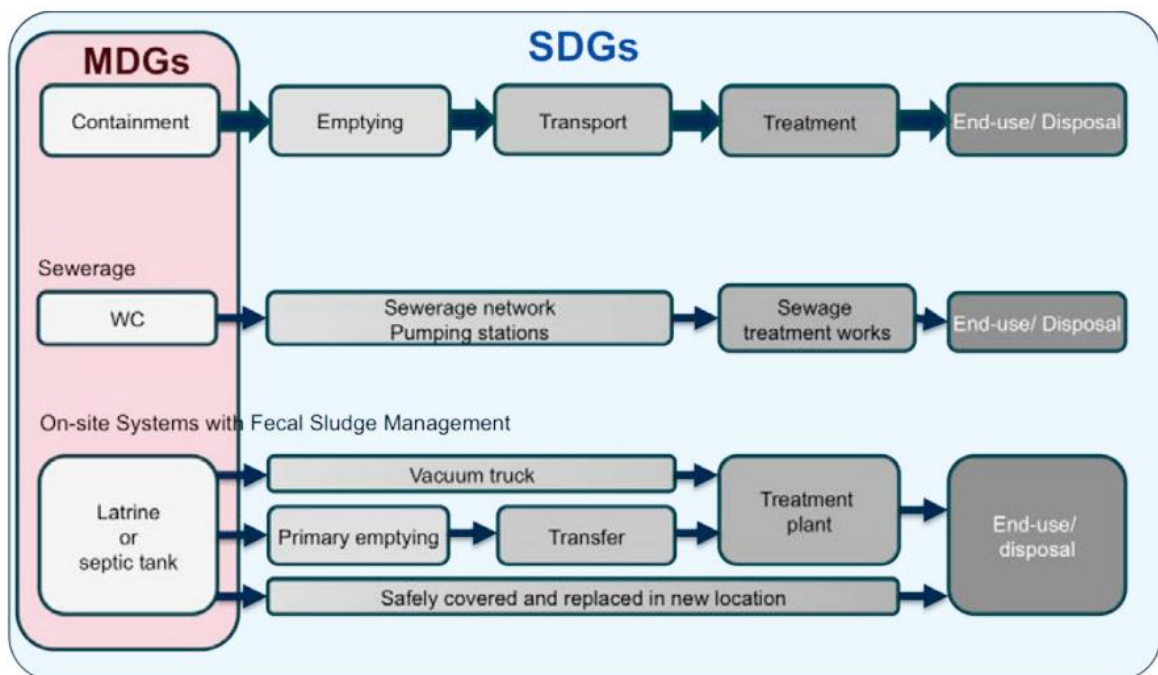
MDGs

SDGs

Containment

Emptying

Transport

Treatment

End-use/ Disposal

Sewerage

WC

Sewerage network
Pumping stations

Sewage treatment works

End-use/ Disposal

On-site Systems with Fecal Sludge Management

Latrine or septic tank

Vacuum truck

Primary emptying

Transfer

Treatment plant

Safely covered and replaced in new location

End-use/ disposal